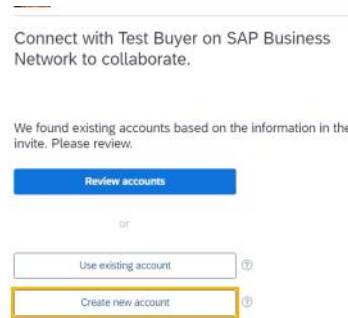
Connect with Test Buyer on SAP Business Network to collaborate.

We found existing accounts based on the information in the invite. Please review.

Review accounts

or

Use existing account ⓘ

Create new account ⓘ